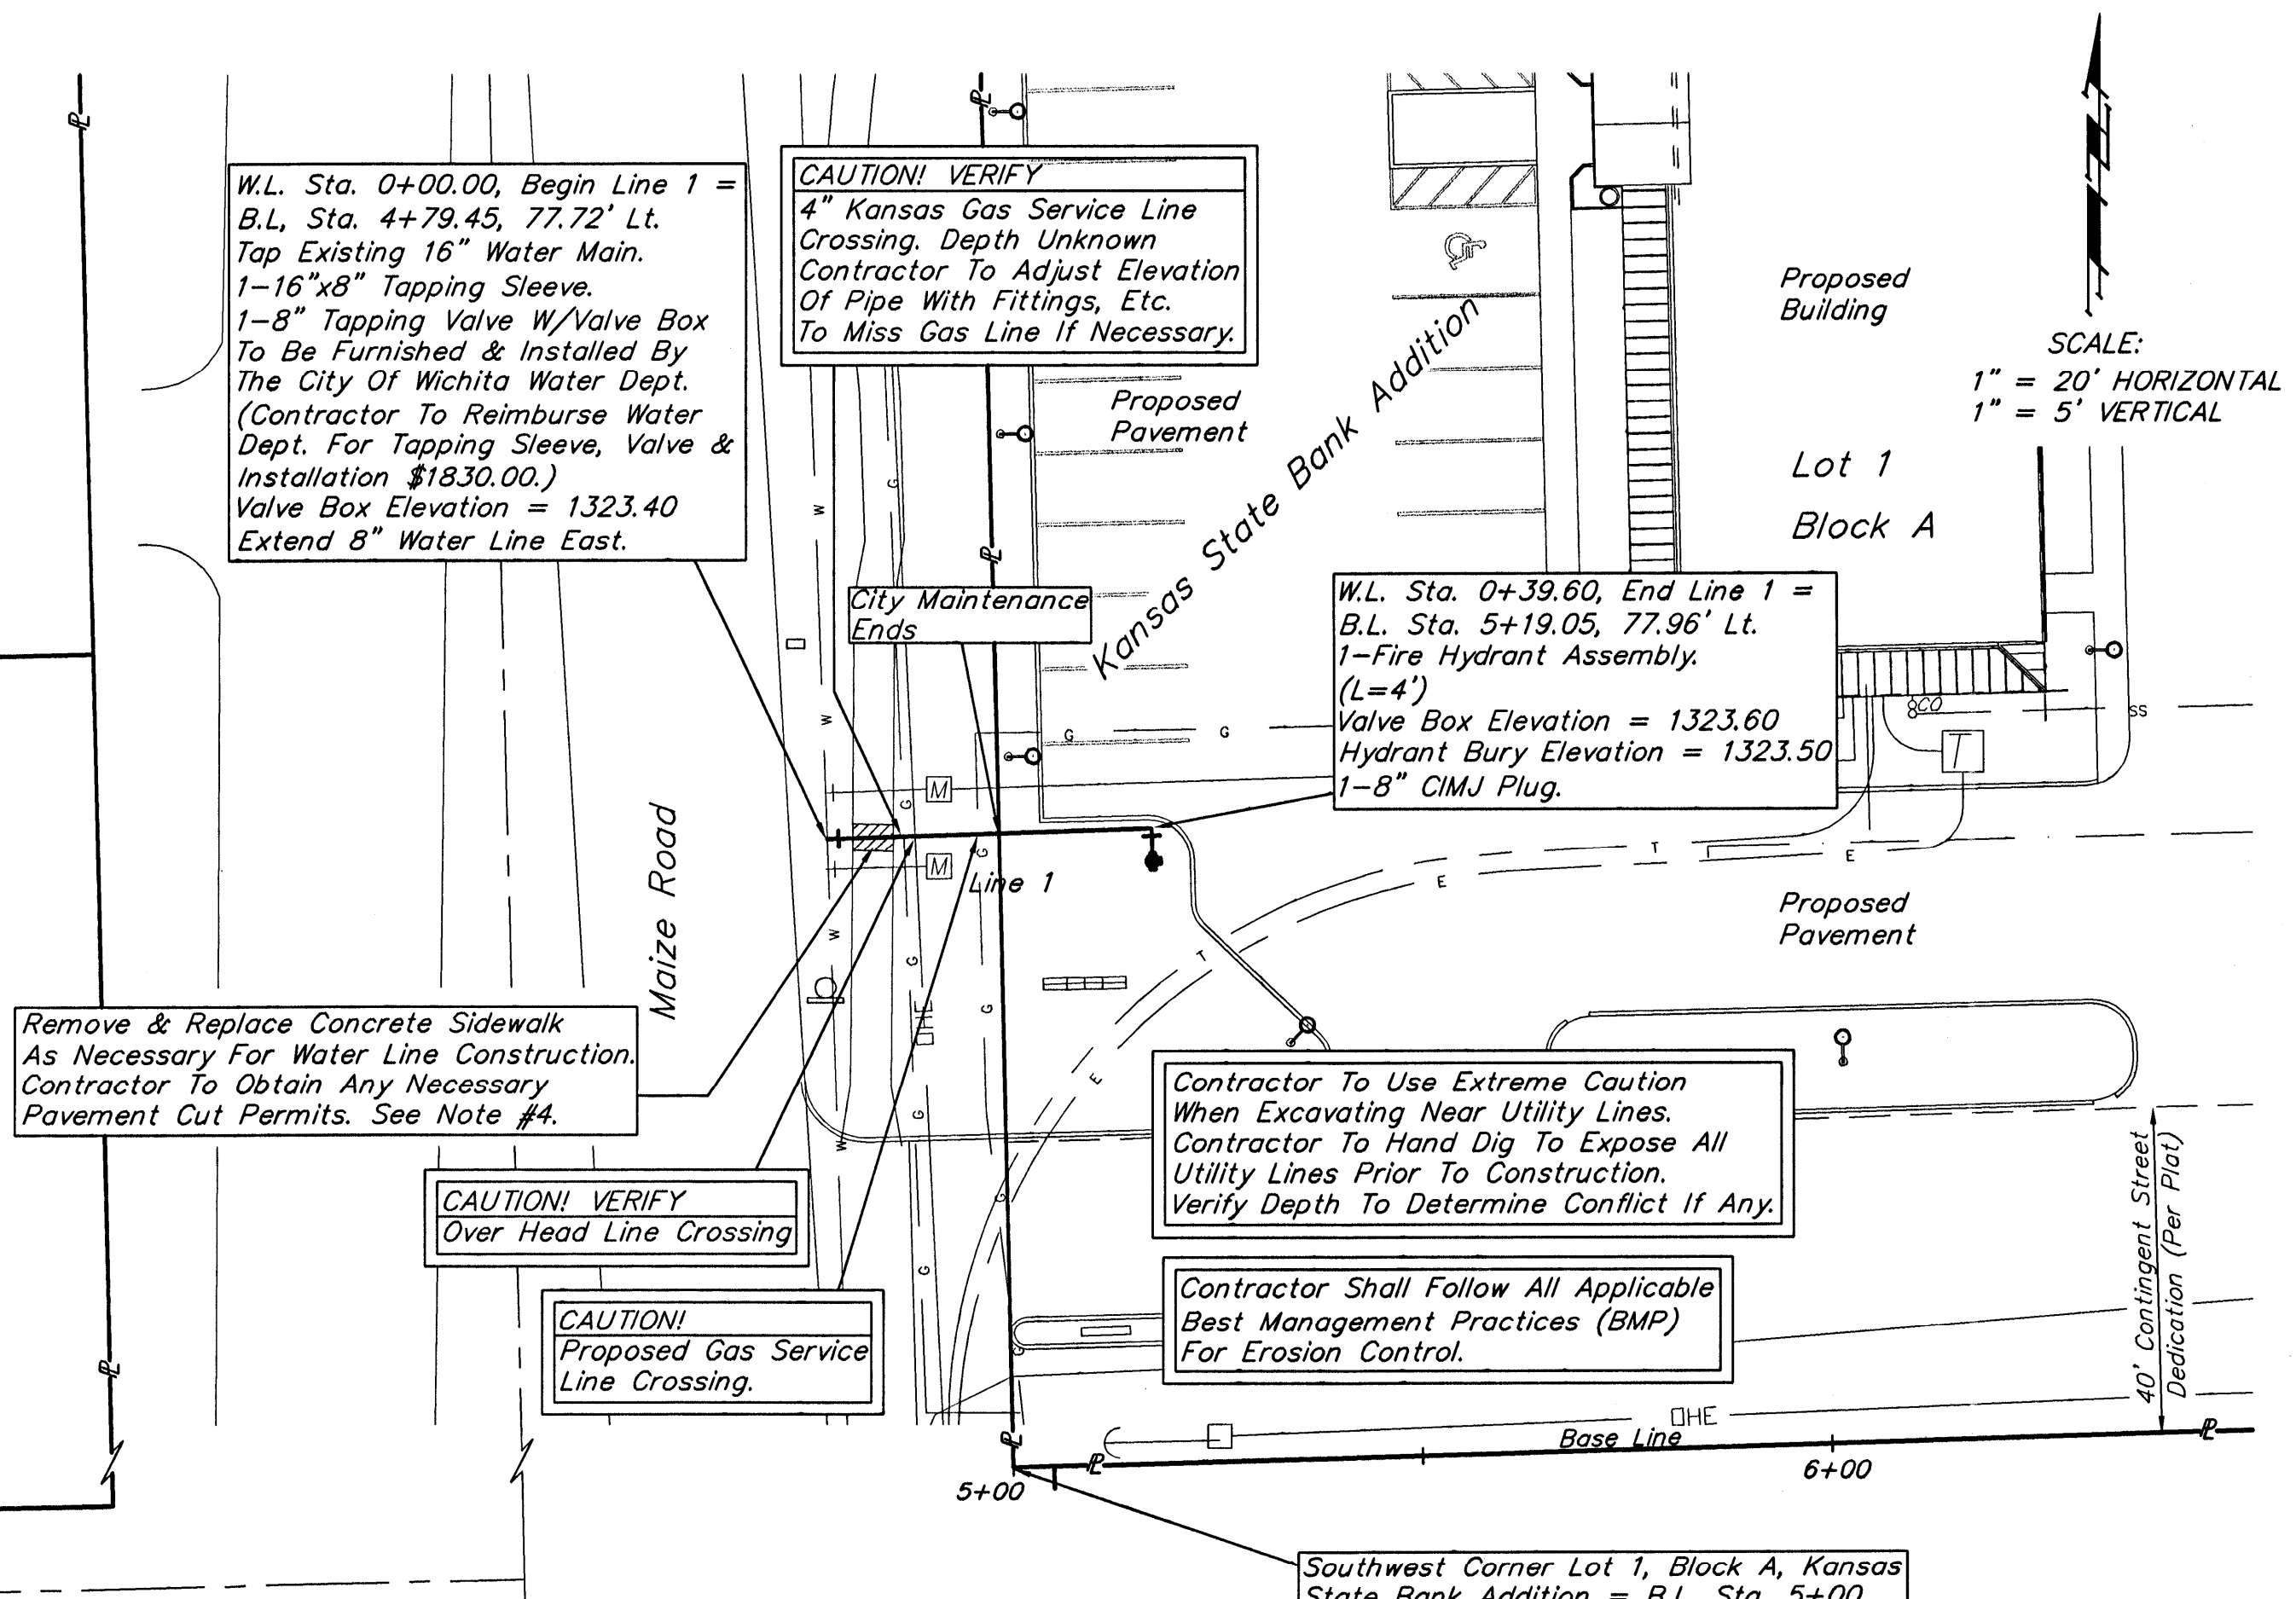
W.L. Sta. 0+00.00, Begin Line 1 = B.L, Sta. 4+79.45, 77.72' Lt.
Tap Existing 16" Water Main.
1–16"x8" Tapping Sleeve.
1–8" Tapping Valve W/Valve Box To Be Furnished & Installed By The City Of Wichita Water Dept.
(Contractor To Reimburse Water Dept. For Tapping Sleeve, Valve & Installation $1830.00.)
Valve Box Elevation = 1323.40
Extend 8" Water Line East.

CAUTION! VERIFY
4" Kansas Gas Service Line Crossing. Depth Unknown
Contractor To Adjust Elevation Of Pipe With Fittings, Etc. To Miss Gas Line If Necessary.

Proposed Building

SCALE:
1" = 20' HORIZONTAL
1" = 5' VERTICAL

Proposed Pavement

Kansas State Bank Addition

Lot 1

Block A

City Maintenance Ends

W.L. Sta. 0+39.60, End Line 1 = B.L. Sta. 5+19.05, 77.96' Lt.
1–Fire Hydrant Assembly.
(L=4')
Valve Box Elevation = 1323.60
Hydrant Bury Elevation = 1323.50
1–8" CIMJ Plug.

8CO
SS
G
G
T
E
E
T
E
W
W
W
W
G
G
G
G
G
G
G
OHE
M
M

Maize Road

Line 1

Proposed Pavement

Remove & Replace Concrete Sidewalk As Necessary For Water Line Construction. Contractor To Obtain Any Necessary Pavement Cut Permits. See Note #4.

Contractor To Use Extreme Caution When Excavating Near Utility Lines. Contractor To Hand Dig To Expose All Utility Lines Prior To Construction. Verify Depth To Determine Conflict If Any.

CAUTION! VERIFY
Over Head Line Crossing

CAUTION!
Proposed Gas Service Line Crossing.

Contractor Shall Follow All Applicable Best Management Practices (BMP) For Erosion Control.

40' Contingent Street Dedication (Per Plat)

OHE
Base Line
5+00
6+00

Southwest Corner Lot 1, Block A, Kansas State Bank Addition = B.L. Sta. 5+00